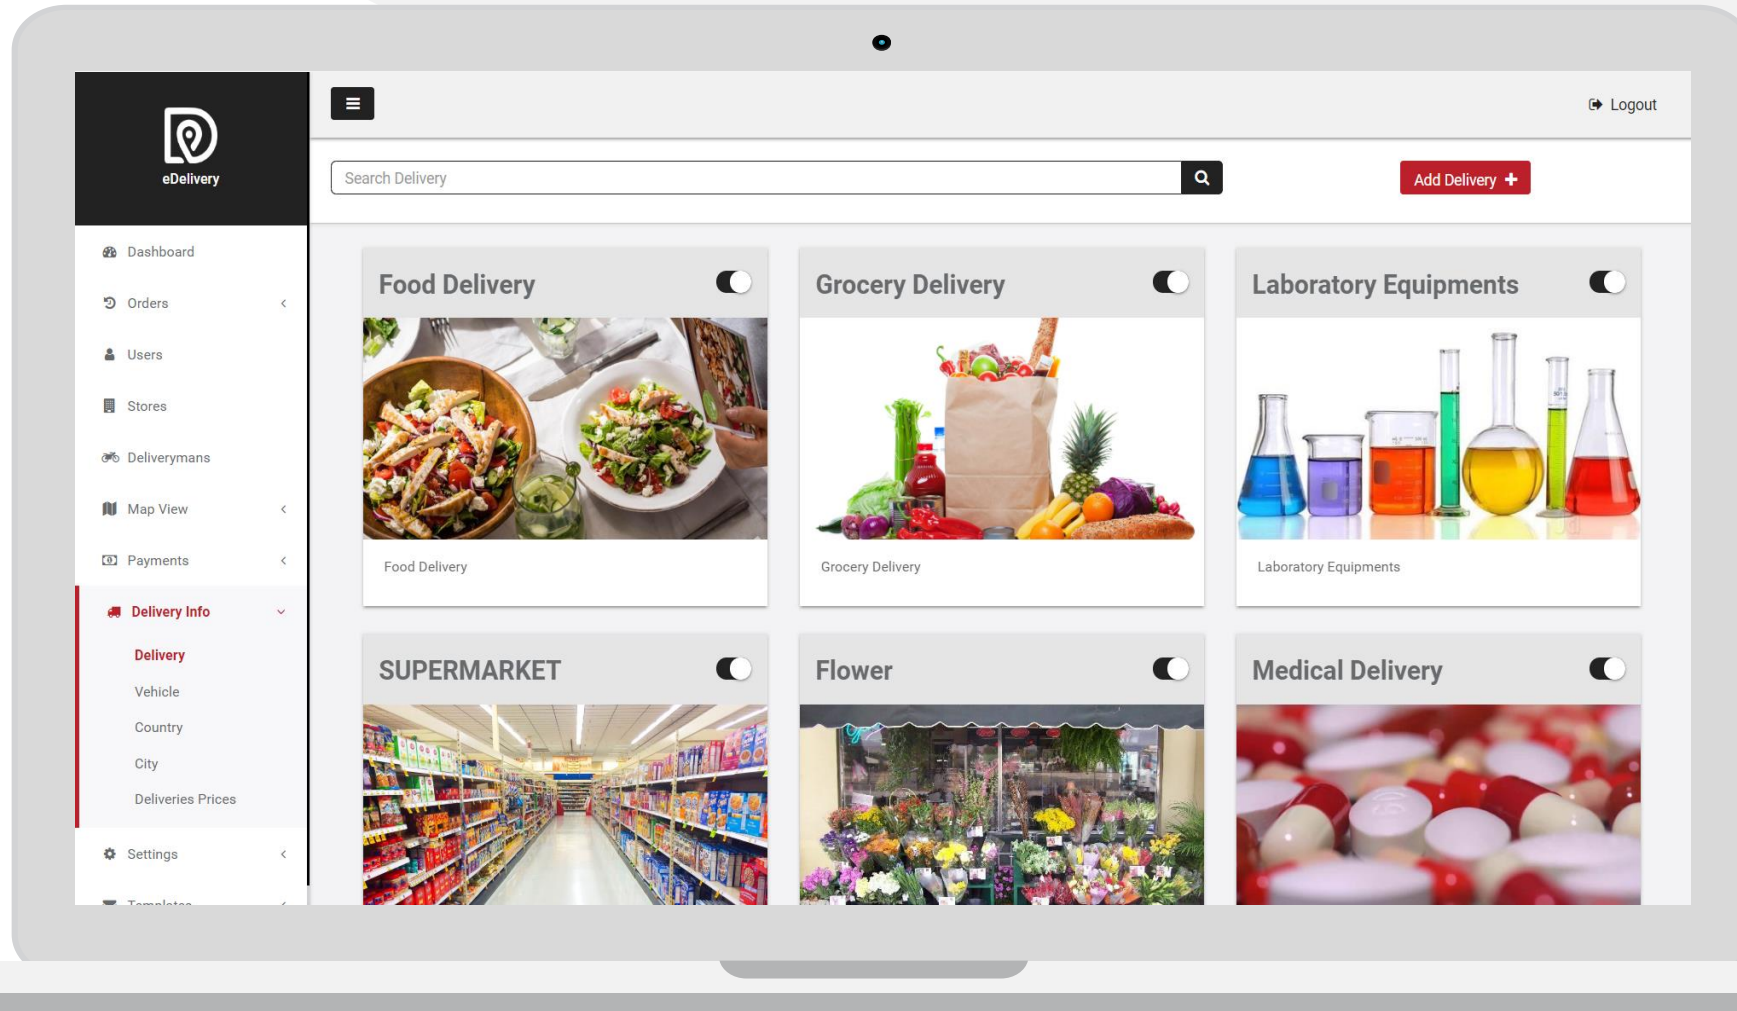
eDelivery

Dashboard
Orders
Users
Stores
Deliverymans
Map View
Payments
Delivery Info
Delivery
Vehicle
Country
City
Deliveries Prices
Settings
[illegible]

Logout

Search Delivery

Add Delivery +

Food Delivery

Food Delivery

Grocery Delivery

Grocery Delivery

Laboratory Equipments

Laboratory Equipments

SUPERMARKET

Flower

Medical Delivery